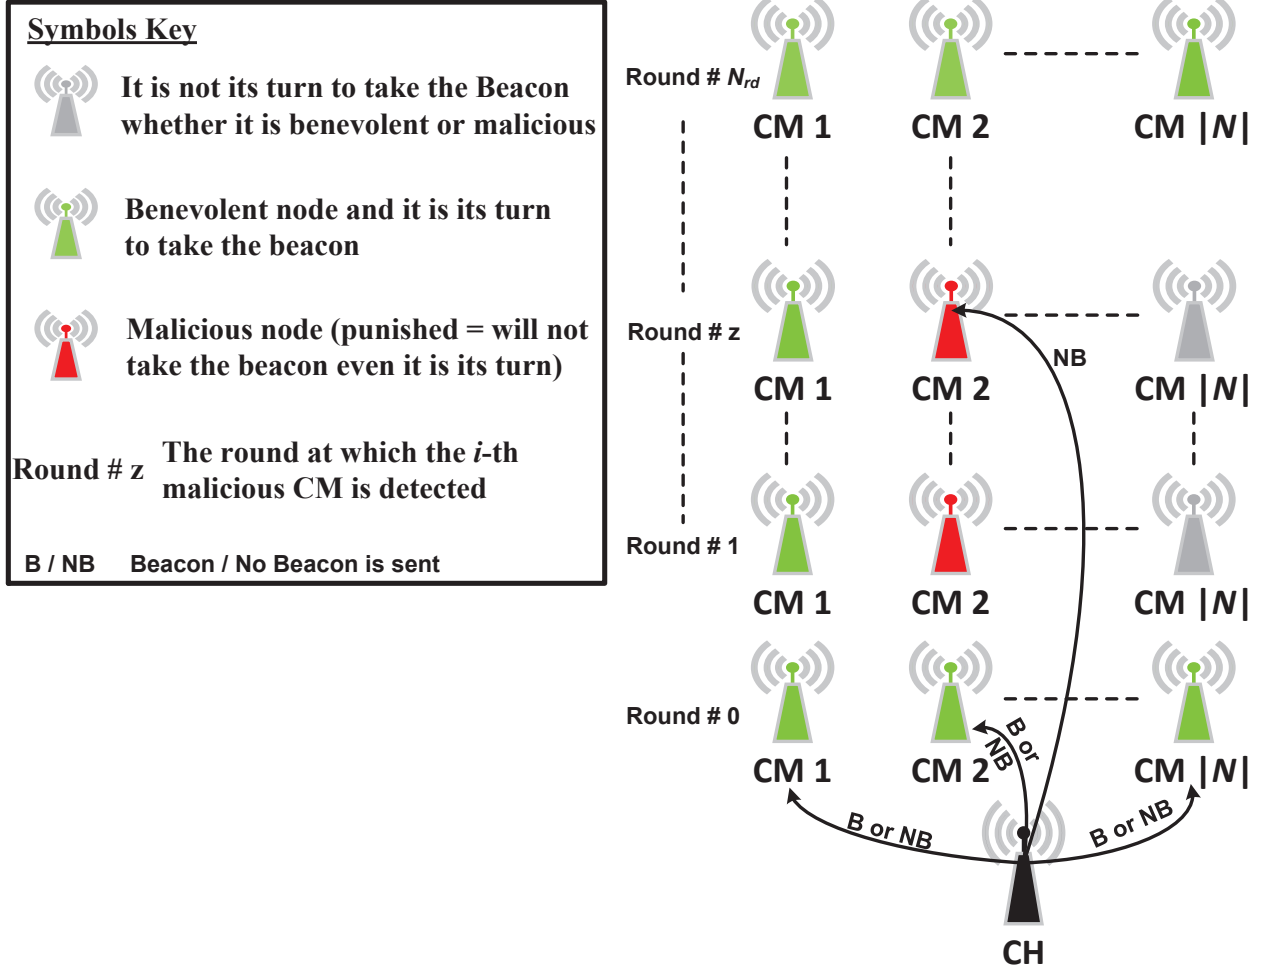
Symbols Key

It is not its turn to take the Beacon whether it is benevolent or malicious

Benevolent node and it is its turn to take the beacon

Malicious node (punished = will not take the beacon even it is its turn)

Round # z The round at which the $i$-th malicious CM is detected

B / NB Beacon / No Beacon is sent

Round # $N_{rd}$

CM 1 CM 2 CM $|N|$

Round # z

NB

CM 1 CM 2 CM $|N|$

Round # 1

CM 1 CM 2 CM $|N|$

Round # 0

B or NB

CM 1 CM 2 CM $|N|$

B or NB

B or NB

CH